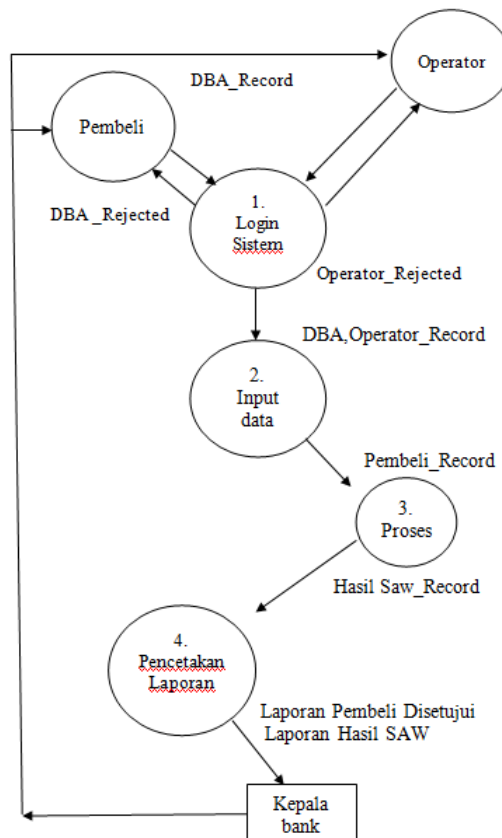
Operator

DBA_Record

Pembeli

DBA _Rejected

1.
Login
Sistem

Operator_Rejected

DBA,Operator_Record

2.
Input
data

Pembeli_Record

3.
Proses

Hasil Saw_Record

4.
Pencetakan
Laporan

Laporan Pembeli Disetujui
Laporan Hasil SAW

Kepala
bank